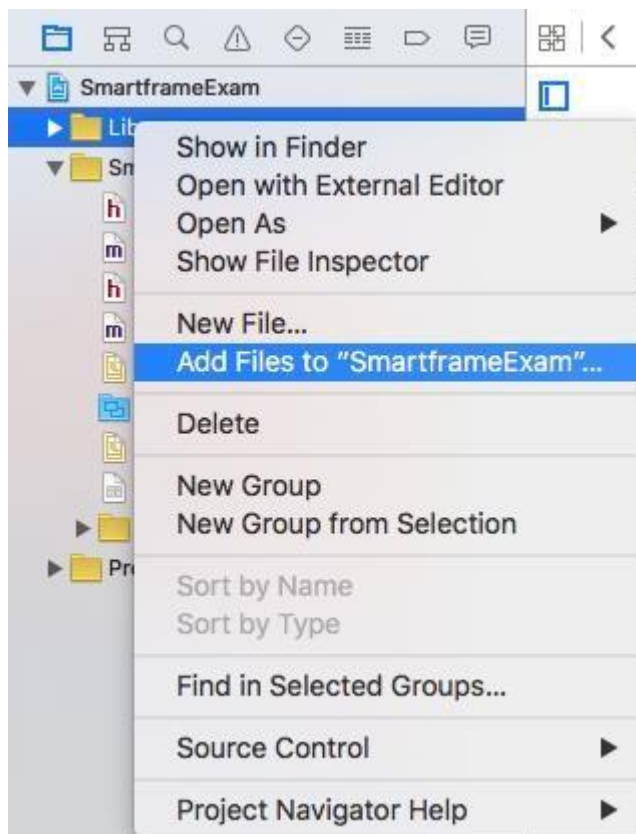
SmartframeExam
Lib
Sm
h
m
h
m
Pr

Show in Finder
Open with External Editor
Open As
Show File Inspector

New File...
Add Files to "SmartframeExam"...

Delete

New Group
New Group from Selection

Sort by Name
Sort by Type

Find in Selected Groups...

Source Control

Project Navigator Help